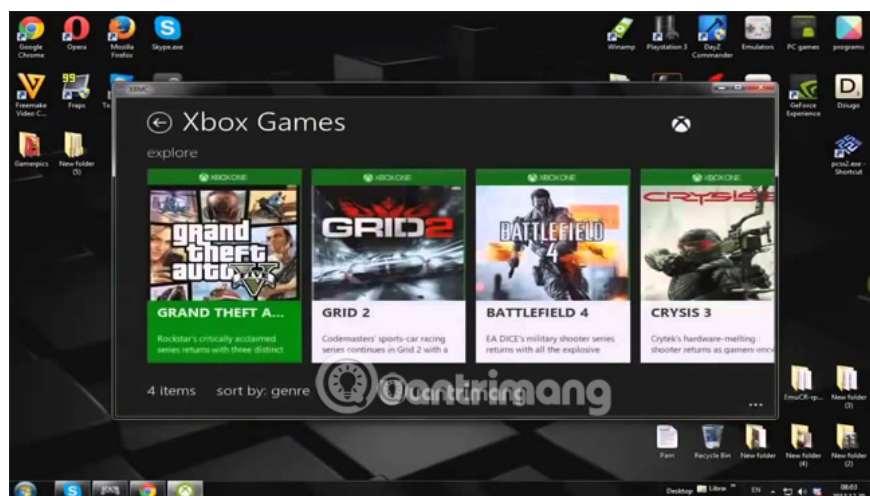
Google Chrome
Opera
Mozilla Firefox
Skype.exe
Winamp
Playstation 3
DayZ Commander
Emulators
PC games
programs
Freemake Video C...
Fraps
Te
GeForce Experience
Dsiugo
Gamepics
New folder (5)
pcsx2.exe - Shortcut
XENIC
Xbox Games
explore
XBOX ONE
XBOX ONE
XBOX ONE
XBOX ONE
grand theft auto V
GRID 2
BATTLEFIELD 4
CRYSIS
GRAND THEFT A...
Rockstar's critically acclaimed series returns with three distinct
GRID 2
Codemasters' sports-car racing series continues in Grid 2 with a
BATTLEFIELD 4
EA DICE's military shooter series returns with all the explosive
CRYSIS 3
Crytek's hardware-melting shooter returns as gamers once
4 items
sort by: genre
...
quantrimang
EmuCR-rp...
New folder (3)
Pam
Recycle Bin
New folder
New folder (4)
New folder (2)
Desktop
Librar
EN
08:03